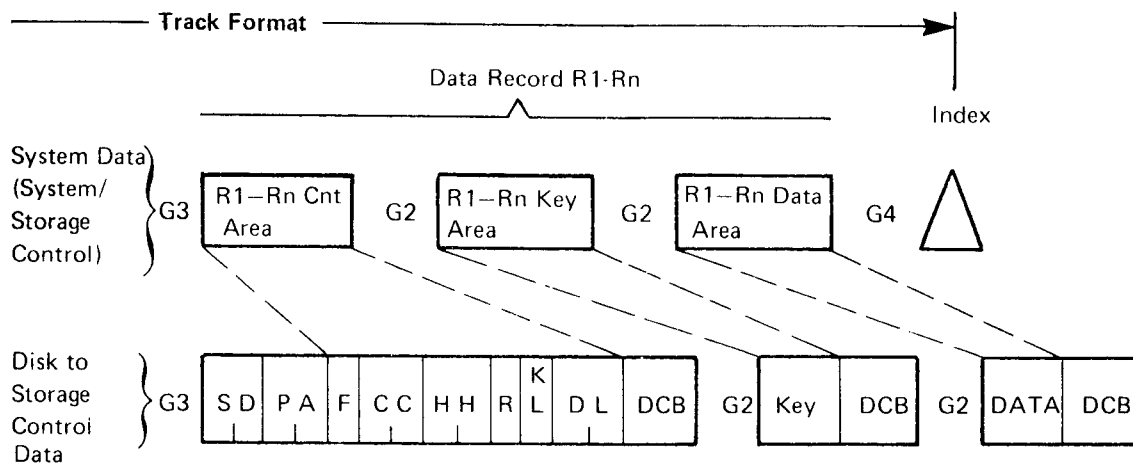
Track Format

Data Record R1-Rn

Index

System Data (System/ Storage Control)

G3

R1–Rn Cnt Area

G2

R1–Rn Key Area

G2

R1–Rn Data Area

G4

Disk to Storage Controi Data

G3

| S D | P A | F | C C | H H | R | K L | D L | DCB |
|---|---|---|---|---|---|---|---|---|

G2

| Key | DCB |
|---|---|

G2

| DATA | DCB |
|---|---|